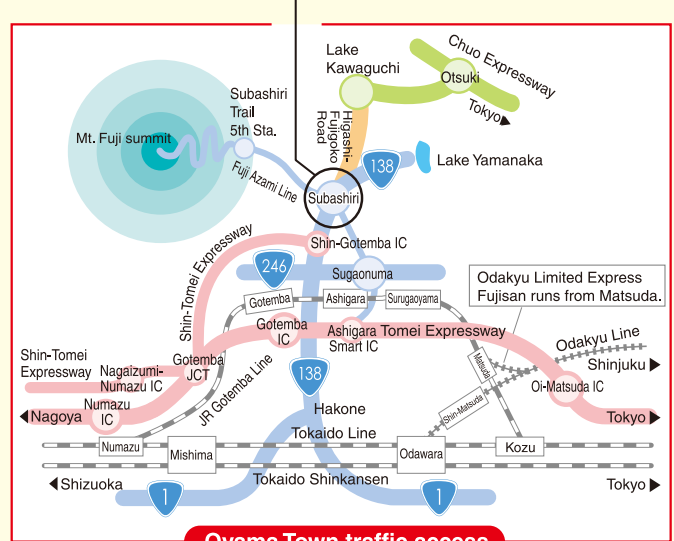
Lake Kawaguchi
Otsuki
Chuo Expressway
Tokyo
Higashi-Fujigoko Road
Subashiri Trail 5th Sta.
Mt. Fuji summit
Fuji Azami Line
138
Lake Yamanaka
Subashiri
Shin-Tomei Expressway
Shin-Gotemba IC
246
Sugaonuma
Odakyu Limited Express Fujisan runs from Matsuda.
Gotemba
Ashigara
Surugaoyama
Gotemba IC
Ashigara Tomei Expressway
Ashigara Smart IC
Odakyu Line
Shin-Tomei Expressway
Gotemba JCT
Matsuda
Shinjuku
Nagaizumi-Numazu IC
JR Gotemba Line
138
Oi-Matsuda IC
Nagoya
Numazu IC
Hakone
Shin-Matsuda
Tokyo
Numazu
Tokaido Line
Mishima
Odawara
Kozu
Shizuoka
Tokaido Shinkansen
Tokyo
1
1
Oyama Town traffic access